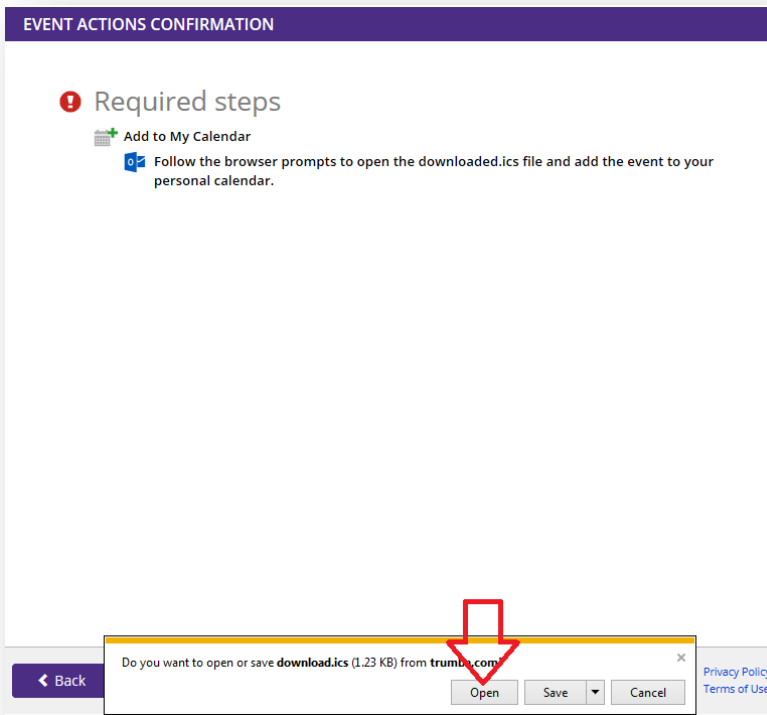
EVENT ACTIONS CONFIRMATION

Required steps

Add to My Calendar

Follow the browser prompts to open the downloaded.ics file and add the event to your personal calendar.

Back

Do you want to open or save **download.ics** (1.23 KB) from **trumba.com**?

Open

Save

Cancel

Privacy Polic

Terms of Use